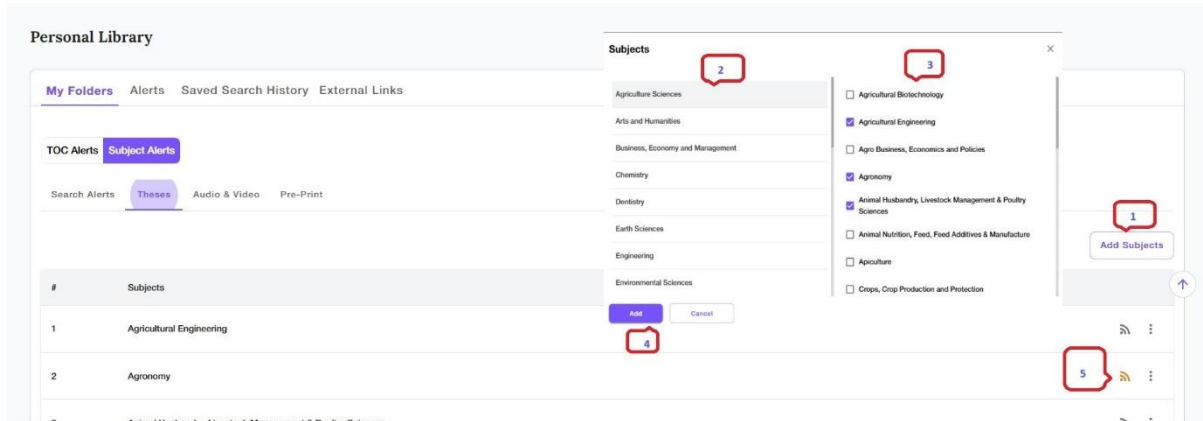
Personal Library

My Folders Alerts Saved Search History External Links

TOC Alerts Subject Alerts

Search Alerts Theses Audio & Video Pre-Print

1

Add Subjects

| # | Subjects |
|---|---|
| 1 | Agricultural Engineering |
| 2 | Agronomy |
| 3 | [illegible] |

5

Subjects

×

2

3

Agriculture Sciences
Arts and Humanities
Business, Economy and Management
Chemistry
Dentistry
Earth Sciences
Engineering
Environmental Sciences

Agricultural Biotechnology
Agricultural Engineering
Agro Business, Economics and Policies
Agronomy
Animal Husbandry, Livestock Management & Poultry Sciences
Animal Nutrition, Feed, Feed Additives & Manufacture
Apiculture
Crops, Crop Production and Protection

Add Cancel

4